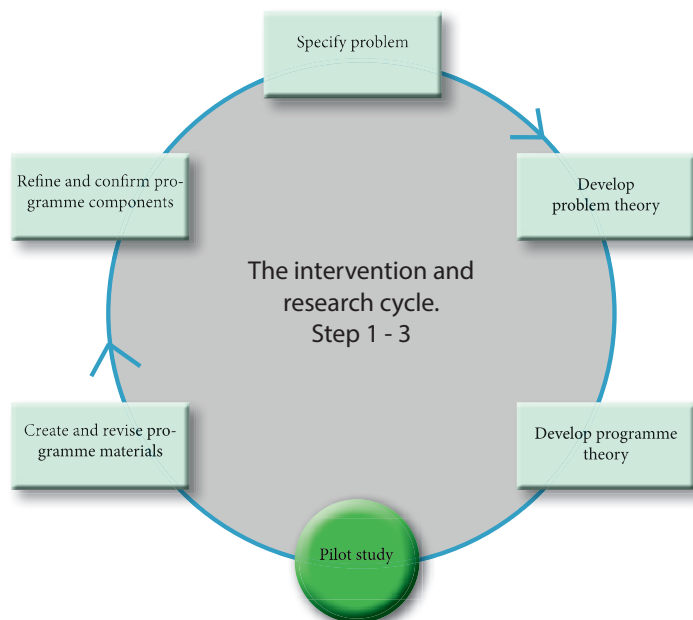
Specify problem

Develop problem theory

Develop programme theory

Pilot study

Create and revise programme materials

Refine and confirm programme components

The intervention and research cycle. Step 1 - 3